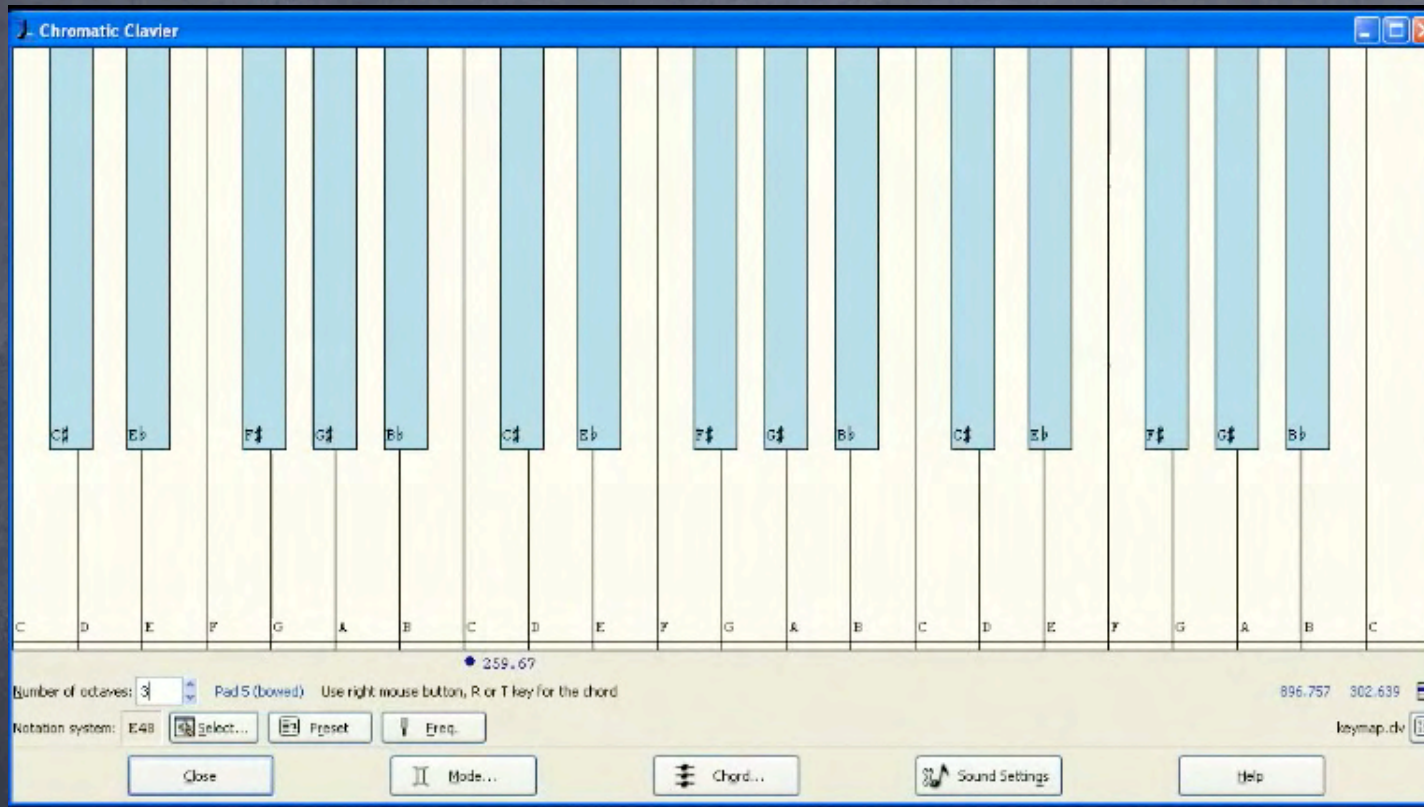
Chromatic Clavier

C♯ E♭ F♯ G♯ B♭ C♯ E♭ F♯ G♯ B♭ C♯ E♭ F♯ G♯ B♭

C D E F G A B C D E F G A B C D E F G A B C

259.67

Number of octaves: 3 Pad 5 (bowed) Use right mouse button, R or T key for the chord 896.757 302.639

Notation system: E48 Select... Preset Freq. keymap.dv

Close Mode... Chord... Sound Settings Help